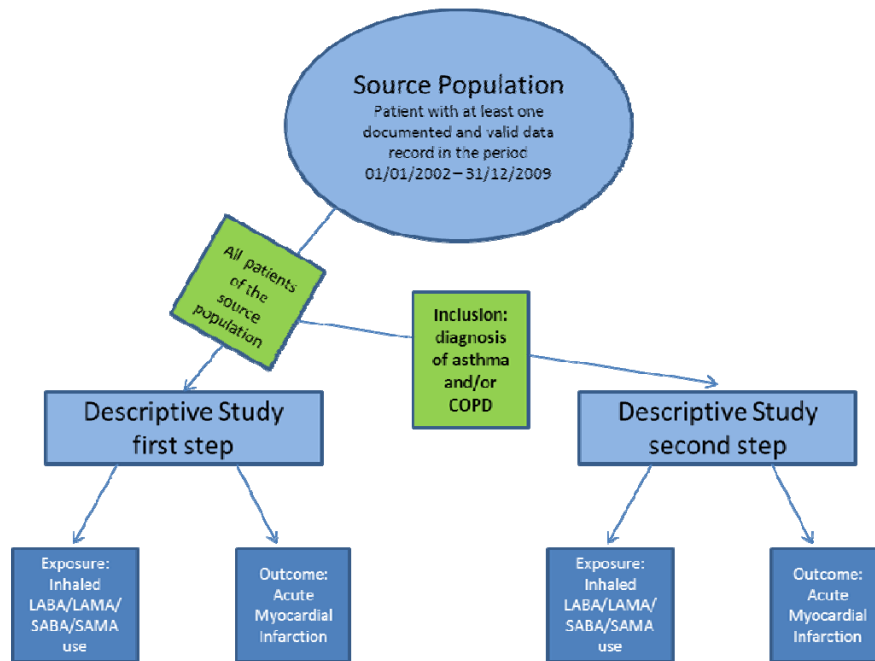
Source Population
Patient with at least one documented and valid data record in the period 01/01/2002 – 31/12/2009

All patients of the source population

Inclusion: diagnosis of asthma and/or COPD

Descriptive Study first step

Descriptive Study second step

Exposure: Inhaled LABA/LAMA/ SABA/SAMA use

Outcome: Acute Myocardial Infarction

Exposure: Inhaled LABA/LAMA/ SABA/SAMA use

Outcome: Acute Myocardial Infarction